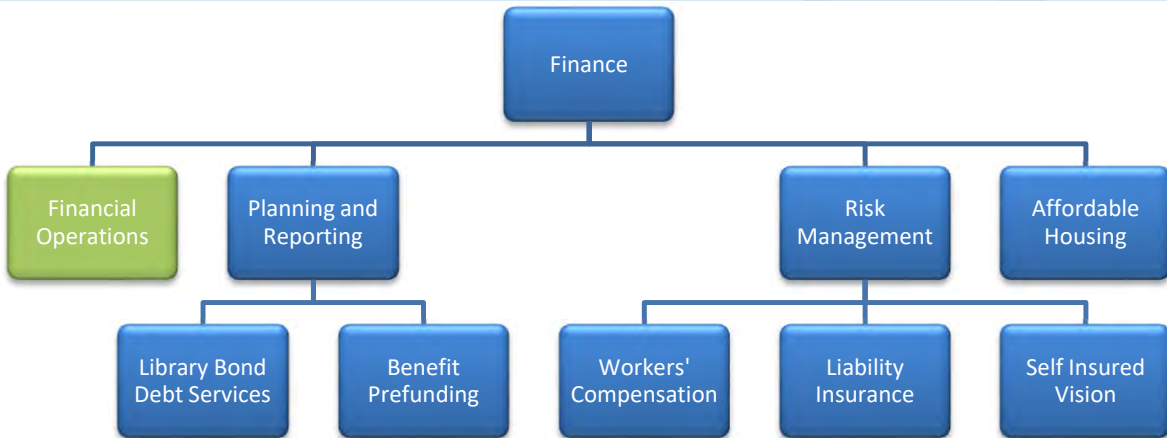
Finance

Financial Operations

Planning and Reporting

Risk Management

Affordable Housing

Library Bond Debt Services

Benefit Prefunding

Workers' Compensation

Liability Insurance

Self Insured Vision